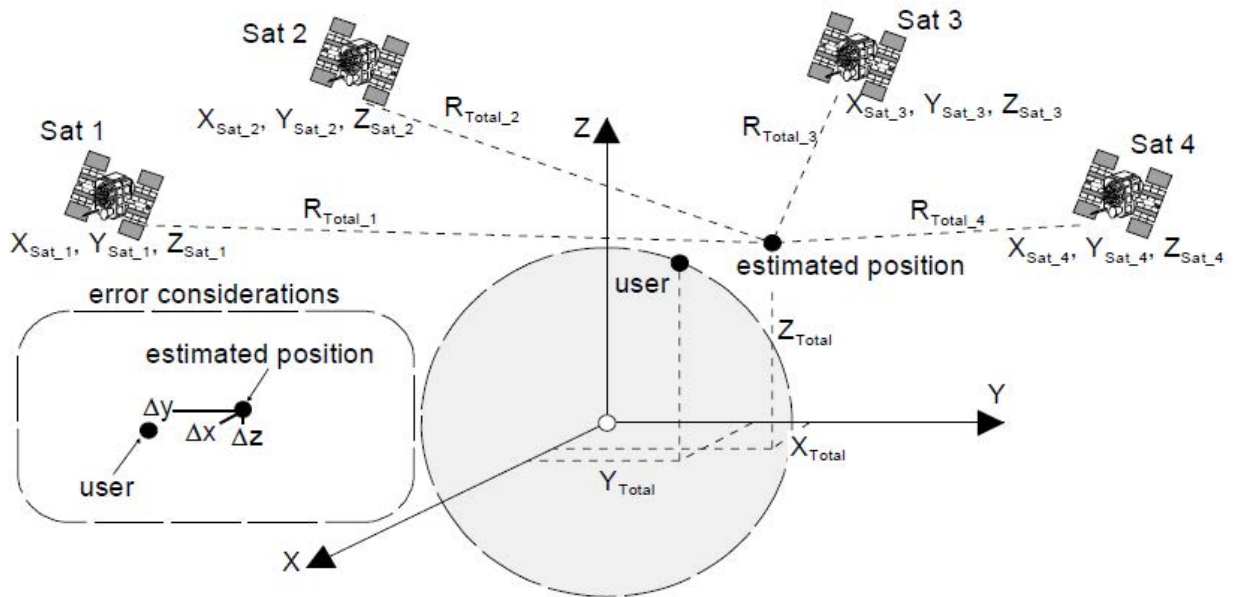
Sat 2

Sat 3

Sat 1

Sat 4

$X_{Sat\_2}$, $Y_{Sat\_2}$, $Z_{Sat\_2}$

$R_{Total\_2}$

Z

$R_{Total\_3}$

$X_{Sat\_3}$, $Y_{Sat\_3}$, $Z_{Sat\_3}$

$R_{Total\_1}$

$R_{Total\_4}$

$X_{Sat\_1}$, $Y_{Sat\_1}$, $Z_{Sat\_1}$

estimated position

$X_{Sat\_4}$, $Y_{Sat\_4}$, $Z_{Sat\_4}$

error considerations

user

estimated position

$Z_{Total}$

$\Delta y$

$\Delta x$

$\Delta z$

Y

user

$X_{Total}$

$Y_{Total}$

X